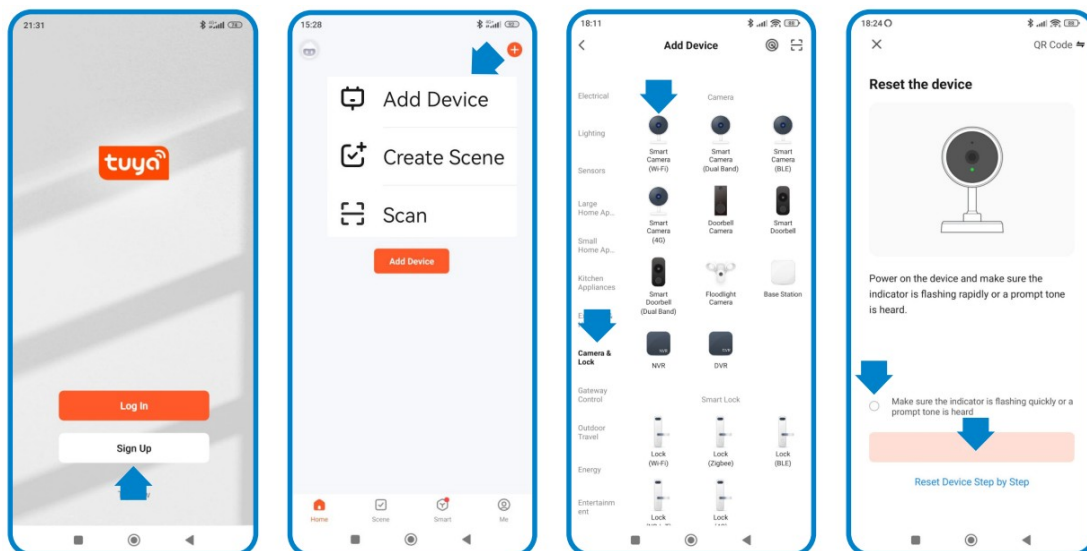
21:31

tuya

Log In

Sign Up

15:28

Add Device

Create Scene

Scan

Add Device

Home Scene Smart Me

18:11

Add Device

Electrical

Lighting

Sensors

Large Home Ap...

Small Home Ap...

Kitchen Appliances

E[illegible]

Camera & Lock

Gateway Control

Outdoor Travel

Energy

Entertainment

Camera

Smart Camera (Wi-Fi)

Smart Camera (Dual Band)

Smart Camera (BLE)

Smart Camera (4G)

Doorbell Camera

Smart Doorbell

Smart Doorbell (Dual Band)

Floodlight Camera

Base Station

NVR

DVR

Smart Lock

Lock (Wi-Fi)

Lock (Zigbee)

Lock (BLE)

Lock

Lock

18:24

QR Code

Reset the device

Power on the device and make sure the indicator is flashing rapidly or a prompt tone is heard.

Make sure the indicator is flashing quickly or a prompt tone is heard

Reset Device Step by Step